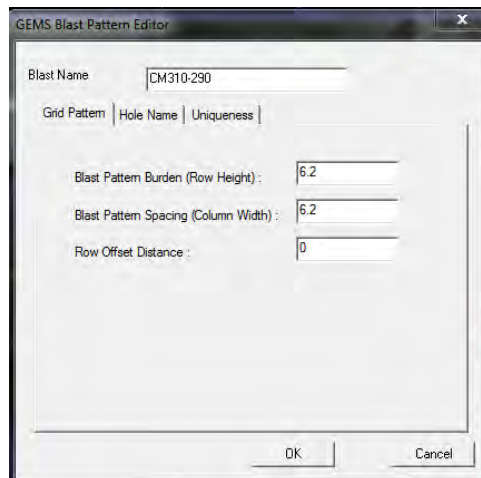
GEMS Blast Pattern Editor

Blast Name CM310-290

Grid Pattern | Hole Name | Uniqueness

Blast Pattern Burden (Row Height) : 6.2

Blast Pattern Spacing (Column Width) : 6.2

Row Offset Distance : 0

OK Cancel